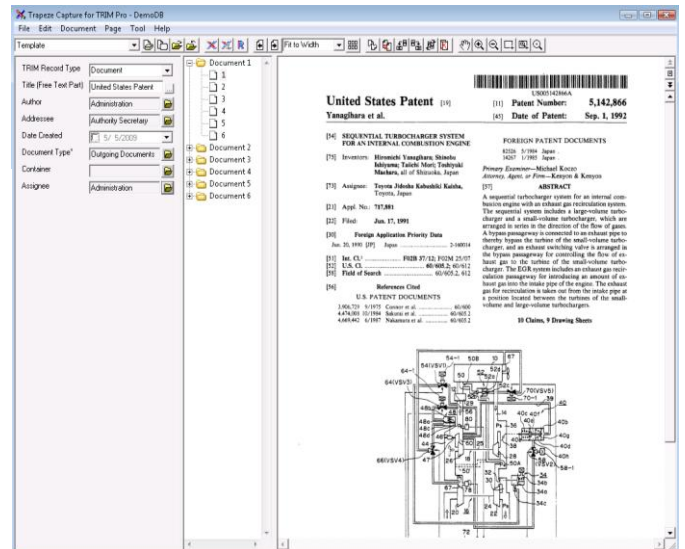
Trapeze Capture for TRIM Pro - DemoDB

File Edit Document Page Tool Help

Template

Fit to Width

TRIM Record Type | Document
Title (Free Text Part) | United States Patent
Author | Administration
Addressee | Authority Secretary
Date Created | 5/ 5/2009
Document Type* | Outgoing Documents
Container |
Assignee | Administration

Document 1
1
2
3
4
5
6
Document 2
Document 3
Document 4
Document 5
Document 6

US005142866A

United States Patent [19]
Yanagihara et al.

[11] Patent Number: 5,142,866
[45] Date of Patent: Sep. 1, 1992

[54] SEQUENTIAL TURBOCHARGER SYSTEM FOR AN INTERNAL COMBUSTION ENGINE

[75] Inventors: Hiromichi Yanagihara; Shinobu Ishiyama; Taiichi Mori; Toshiyuki Maehara, all of Shizuoka, Japan

[73] Assignee: Toyota Jidosha Kabushiki Kaisha, Toyota, Japan

[21] Appl. No.: 717,881

[22] Filed: Jun. 17, 1991

[30] Foreign Application Priority Data

Jun. 20, 1990 [JP] Japan .......... 2-160014

[51] Int. Cl. .......... F02B 37/12; F02M 25/07
[52] U.S. Cl. .......... 60/605.2; 60/612
[58] Field of Search .......... 60/605.2, 612

[56] References Cited

U.S. PATENT DOCUMENTS

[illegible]

FOREIGN PATENT DOCUMENTS

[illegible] Japan
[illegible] Japan

Primary Examiner—Michael Koczo
Attorney, Agent, or Firm—Kenyon & Kenyon

[57] ABSTRACT

A sequential turbocharger system for an internal combustion engine with an exhaust gas recirculation system. The sequential system includes a large-volume turbocharger and a small-volume turbocharger, which are arranged in series in the direction of the flow of gases. A bypass passageway is connected to an exhaust pipe to thereby bypass the turbine of the small-volume turbocharger, and an exhaust switching valve is arranged in the bypass passageway for controlling the flow of exhaust gas to the turbine of the small-volume turbocharger. The EGR system includes an exhaust gas recirculation passageway for introducing an amount of exhaust gas for recirculation is taken out from the intake pipe at a position located between the turbines of the small-volume and large-volume turbochargers.

10 Claims, 9 Drawing Sheets

54 508 10 67 64 54(VSV1) 52 52a 64(VSV3) 70(VSV5) 70 48 56 40 42 66(VSV4) 47 34 72 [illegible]